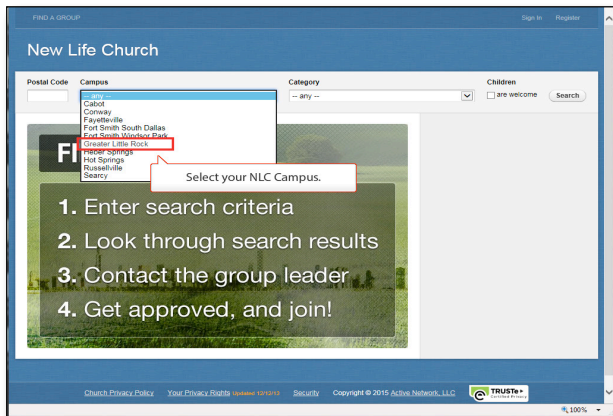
FIND A GROUP

Sign In Register

New Life Church

Postal Code

Campus

-- any --
Cabot
Conway
Fayetteville
Fort Smith South Dallas
Fort Smith Windsor Park
Greater Little Rock
Heber Springs
Hot Springs
Russellville
Searcy

Category

-- any --

Children

are welcome

Search

Fi

Select your NLC Campus.

1. Enter search criteria

2. Look through search results

3. Contact the group leader

4. Get approved, and join!

Church Privacy Policy Your Privacy Rights Updated 12/12/13 Security Copyright © 2015 Active Network, LLC

TRUSTe Certified Privacy

100%